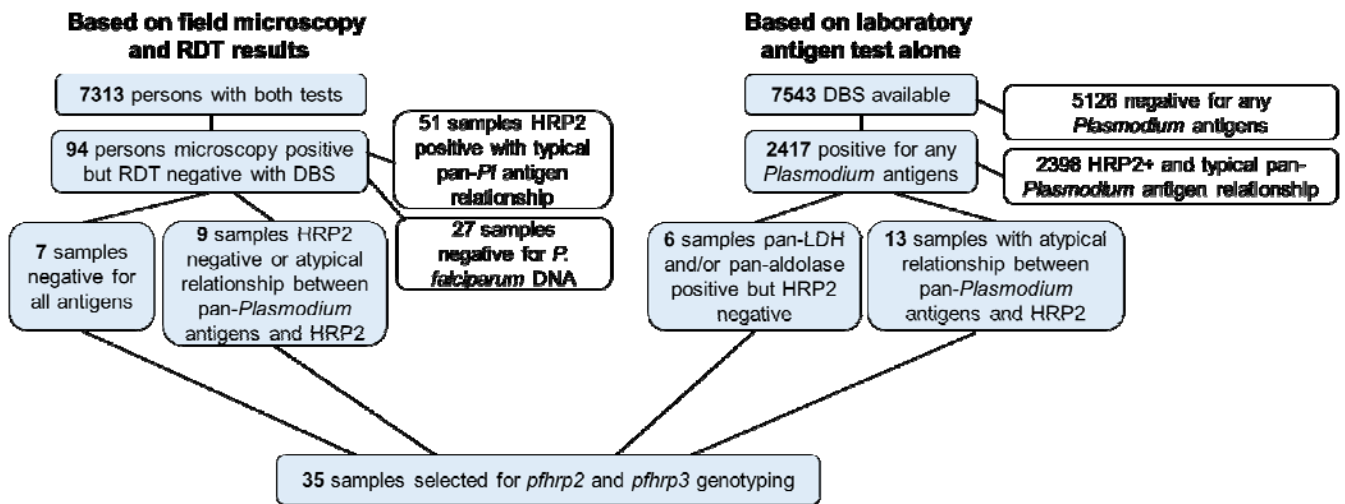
Based on field microscopy and RDT results

7313 persons with both tests

94 persons microscopy positive but RDT negative with DBS

51 samples HRP2 positive with typical pan-*Pf* antigen relationship

27 samples negative for *P. falciparum* DNA

7 samples negative for all antigens

9 samples HRP2 negative or atypical relationship between pan-*Plasmodium* antigens and HRP2

Based on laboratory antigen test alone

7543 DBS available

5126 negative for any *Plasmodium* antigens

2417 positive for any *Plasmodium* antigens

2398 HRP2+ and typical pan-*Plasmodium* antigen relationship

6 samples pan-LDH and/or pan-aldolase positive but HRP2 negative

13 samples with atypical relationship between pan-*Plasmodium* antigens and HRP2

35 samples selected for *pfhrp2* and *pfhrp3* genotyping